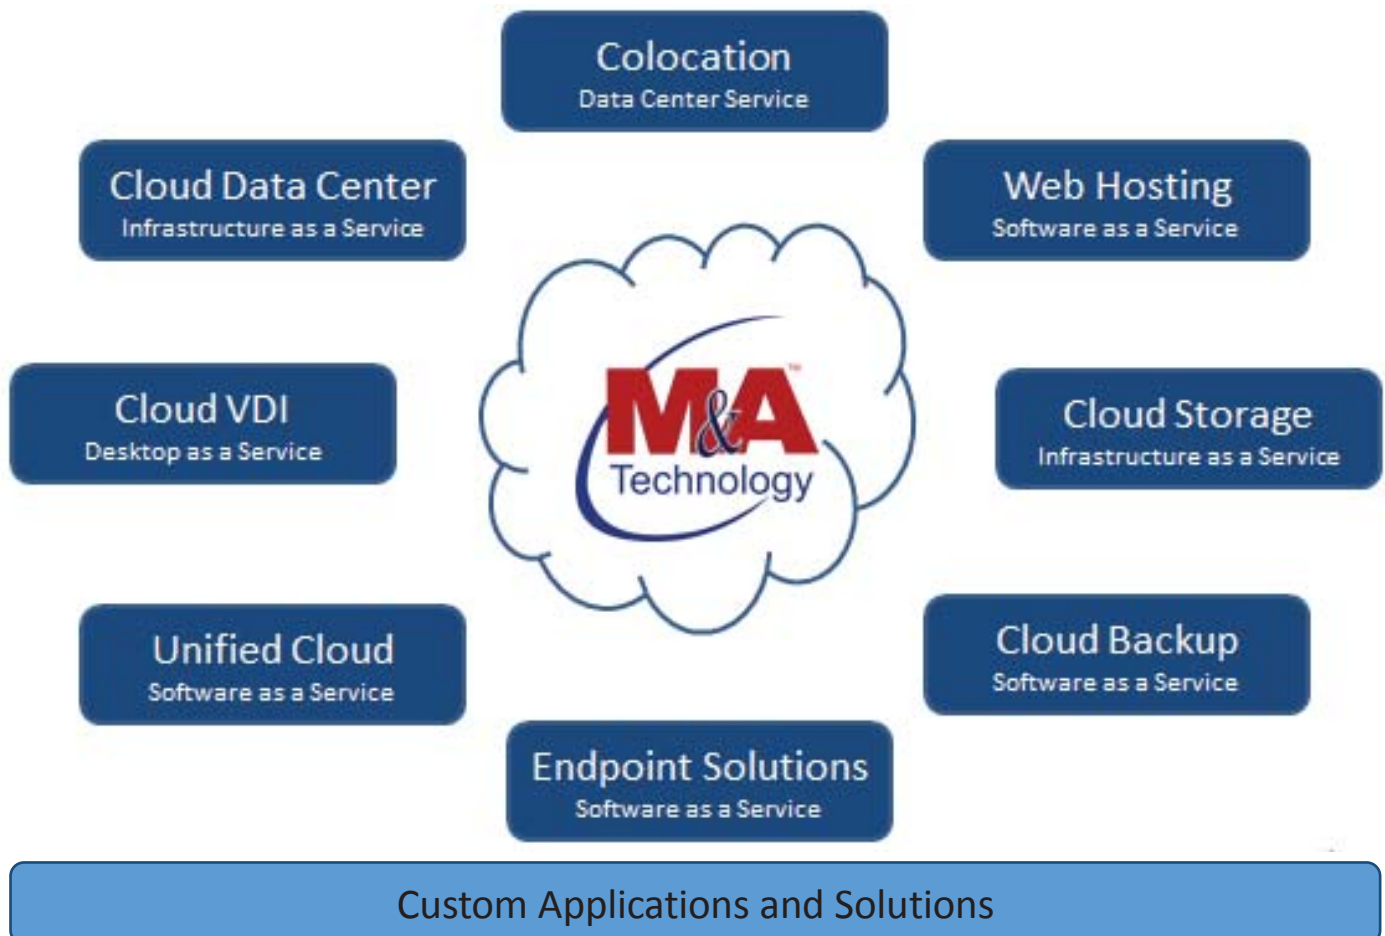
Colocation
Data Center Service

Cloud Data Center
Infrastructure as a Service

Web Hosting
Software as a Service

M&A™
Technology

Cloud VDI
Desktop as a Service

Cloud Storage
Infrastructure as a Service

Unified Cloud
Software as a Service

Cloud Backup
Software as a Service

Endpoint Solutions
Software as a Service

Custom Applications and Solutions